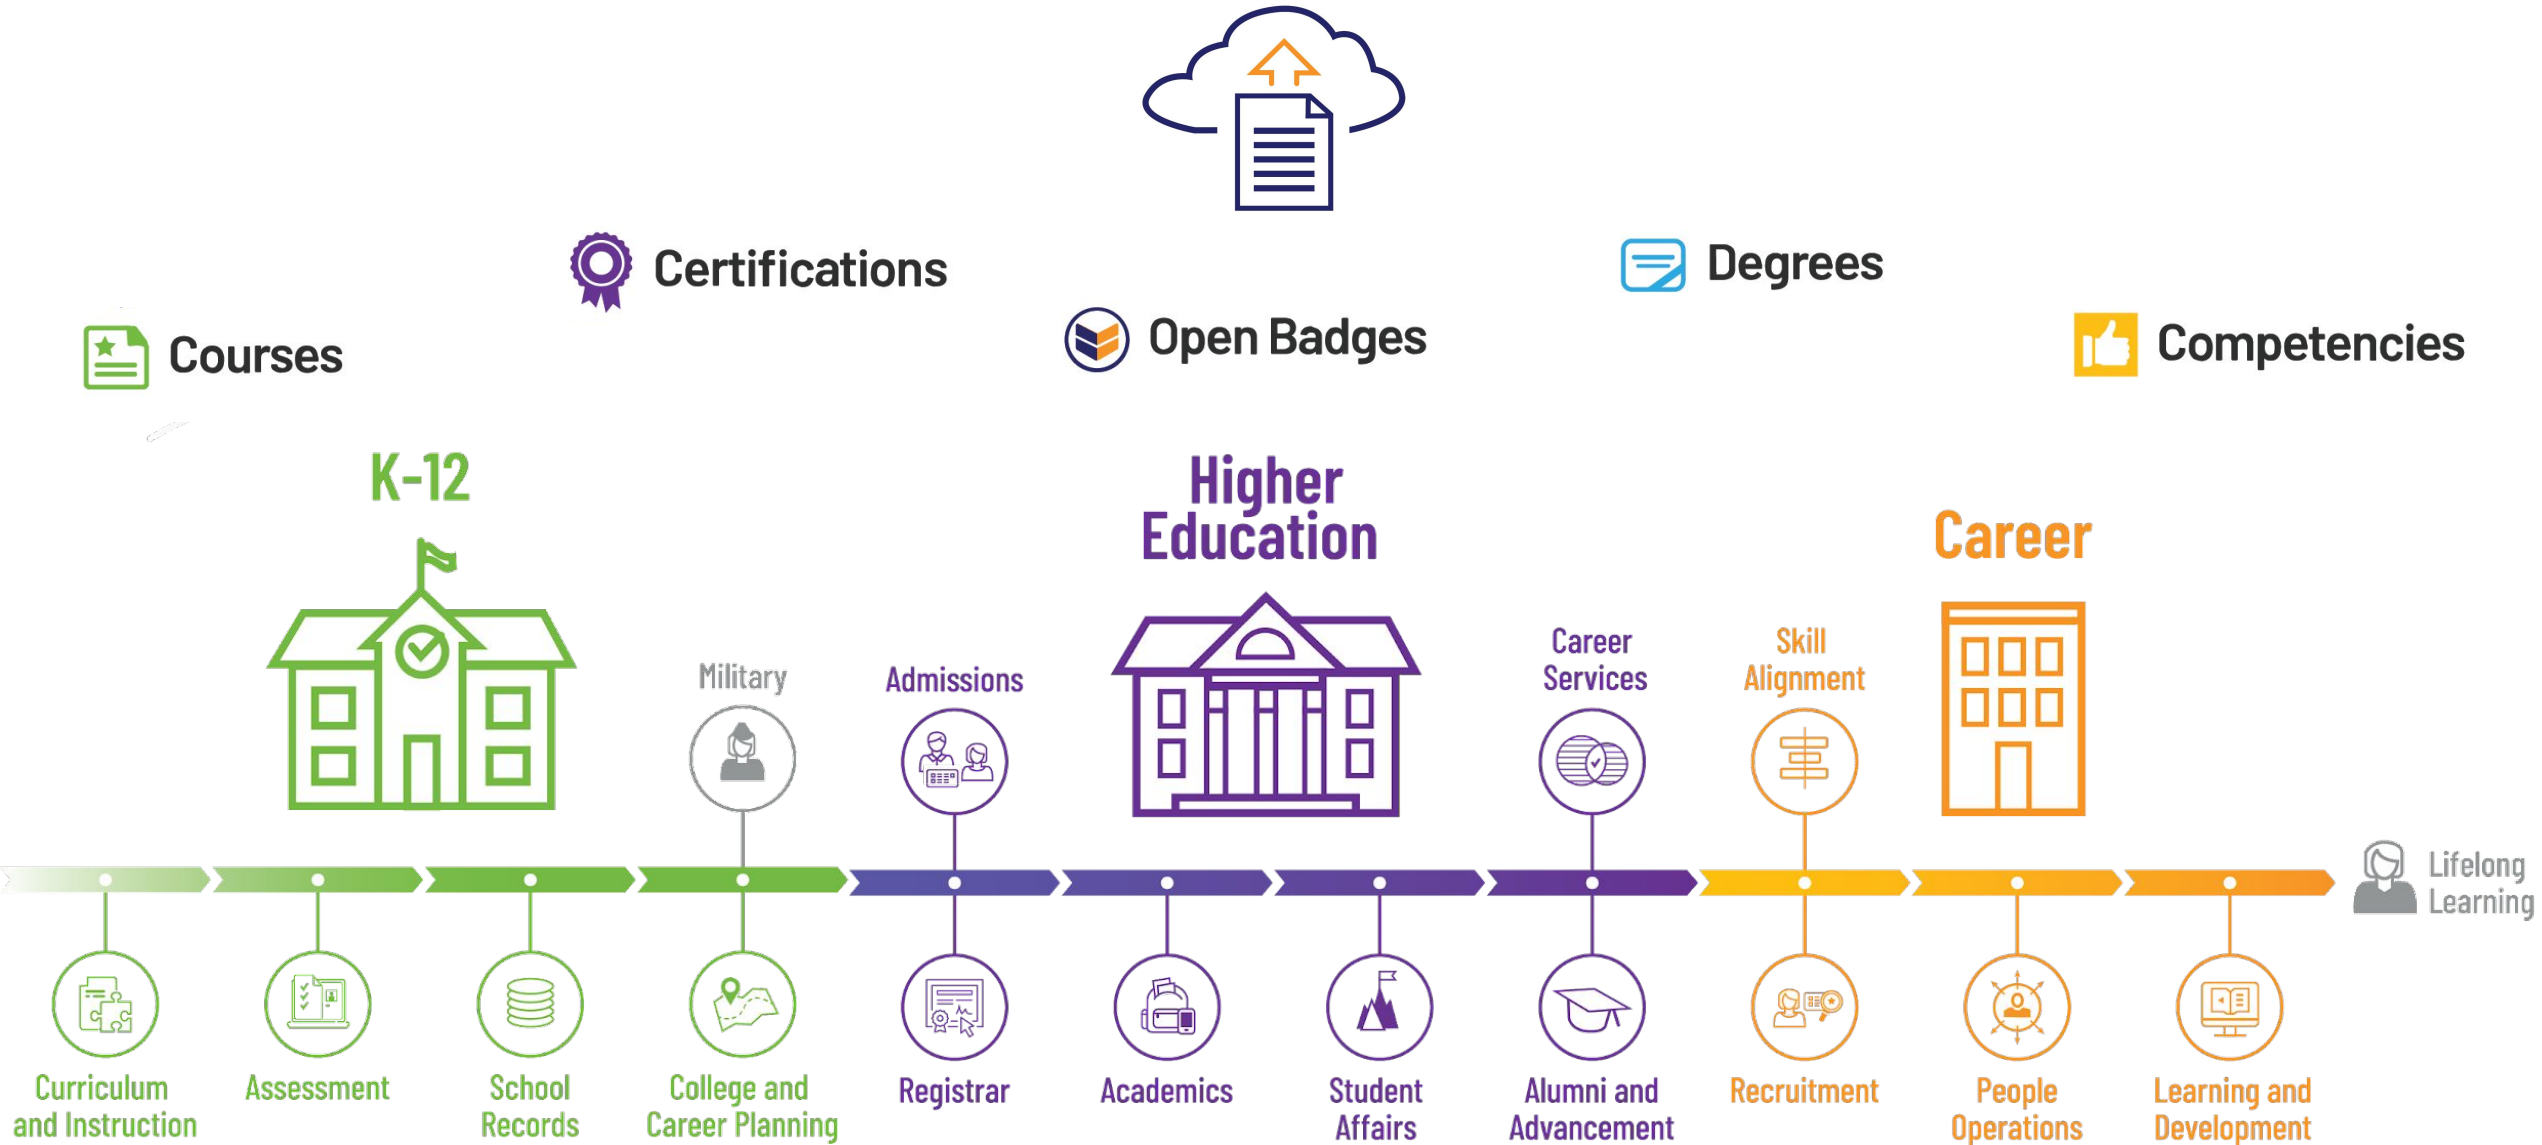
Certifications

Degrees

Courses

Open Badges

Competencies

K-12

Higher Education

Career

Military

Admissions

Career Services

Skill Alignment

Lifelong Learning

Curriculum and Instruction

Assessment

School Records

College and Career Planning

Registrar

Academics

Student Affairs

Alumni and Advancement

Recruitment

People Operations

Learning and Development